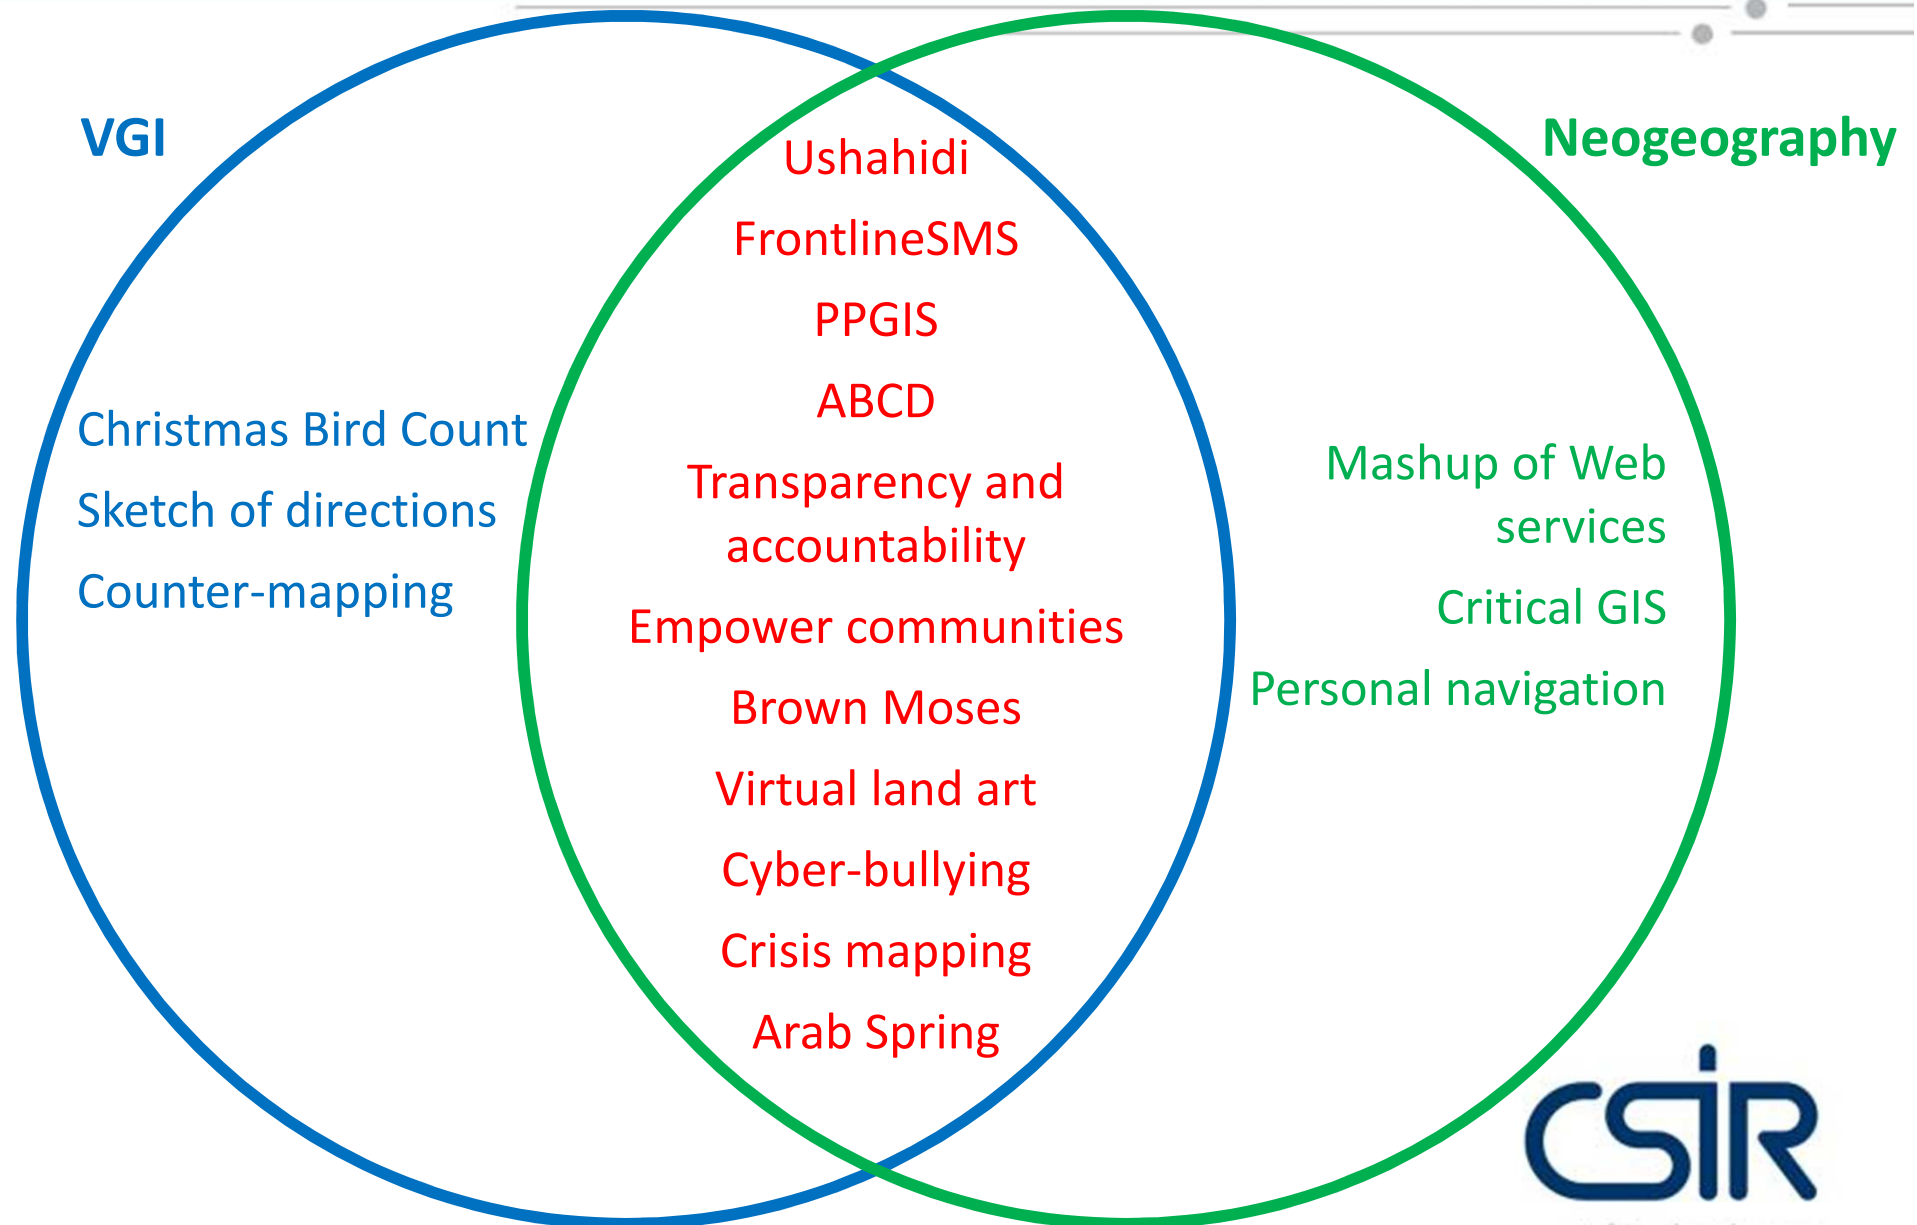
VGI

Neogeography

Ushahidi

FrontlineSMS

PPGIS

ABCD

Transparency and accountability

Empower communities

Brown Moses

Virtual land art

Cyber-bullying

Crisis mapping

Arab Spring

Christmas Bird Count

Sketch of directions

Counter-mapping

Mashup of Web services

Critical GIS

Personal navigation

CSIR